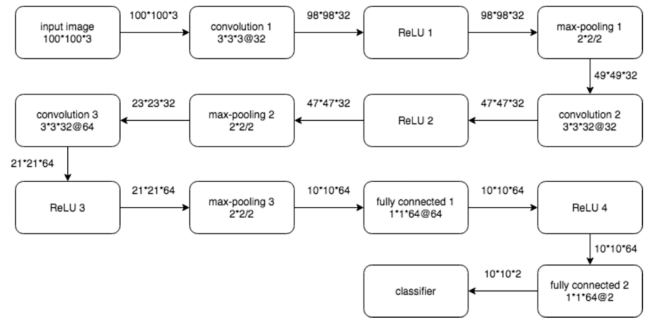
input image
100*100*3

100*100*3

convolution 1
3*3*3@32

98*98*32

ReLU 1

98*98*32

max-pooling 1
2*2/2

49*49*32

convolution 2
3*3*32@32

47*47*32

ReLU 2

47*47*32

max-pooling 2
2*2/2

23*23*32

convolution 3
3*3*32@64

21*21*64

ReLU 3

21*21*64

max-pooling 3
2*2/2

10*10*64

fully connected 1
1*1*64@64

10*10*64

ReLU 4

10*10*64

fully connected 2
1*1*64@2

10*10*2

classifier